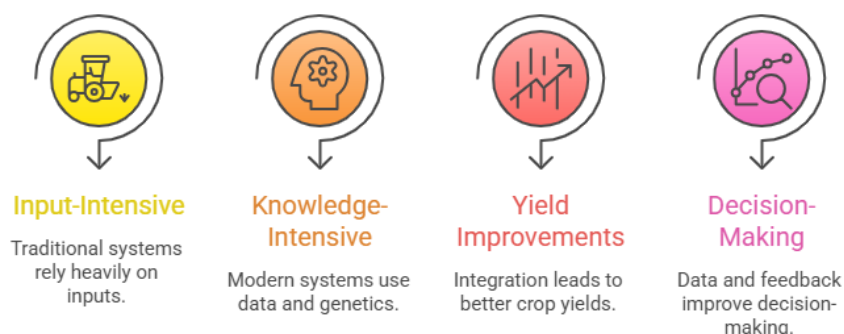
Input-Intensive

Traditional systems rely heavily on inputs.

Knowledge-Intensive

Modern systems use data and genetics.

Yield Improvements

Integration leads to better crop yields.

Decision-Making

Data and feedback improve decision-making.